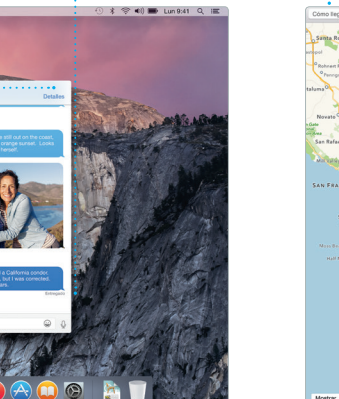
Lun 9:41

Detalles

e still out on the coast. orange sunset. Looks herself.

a California condor. but I was corrected. ars.

Entregado

Cómo lleg

Santa R

Rohnert

Petalum

Novato

San Rafae

SAN FRA

Mostrar